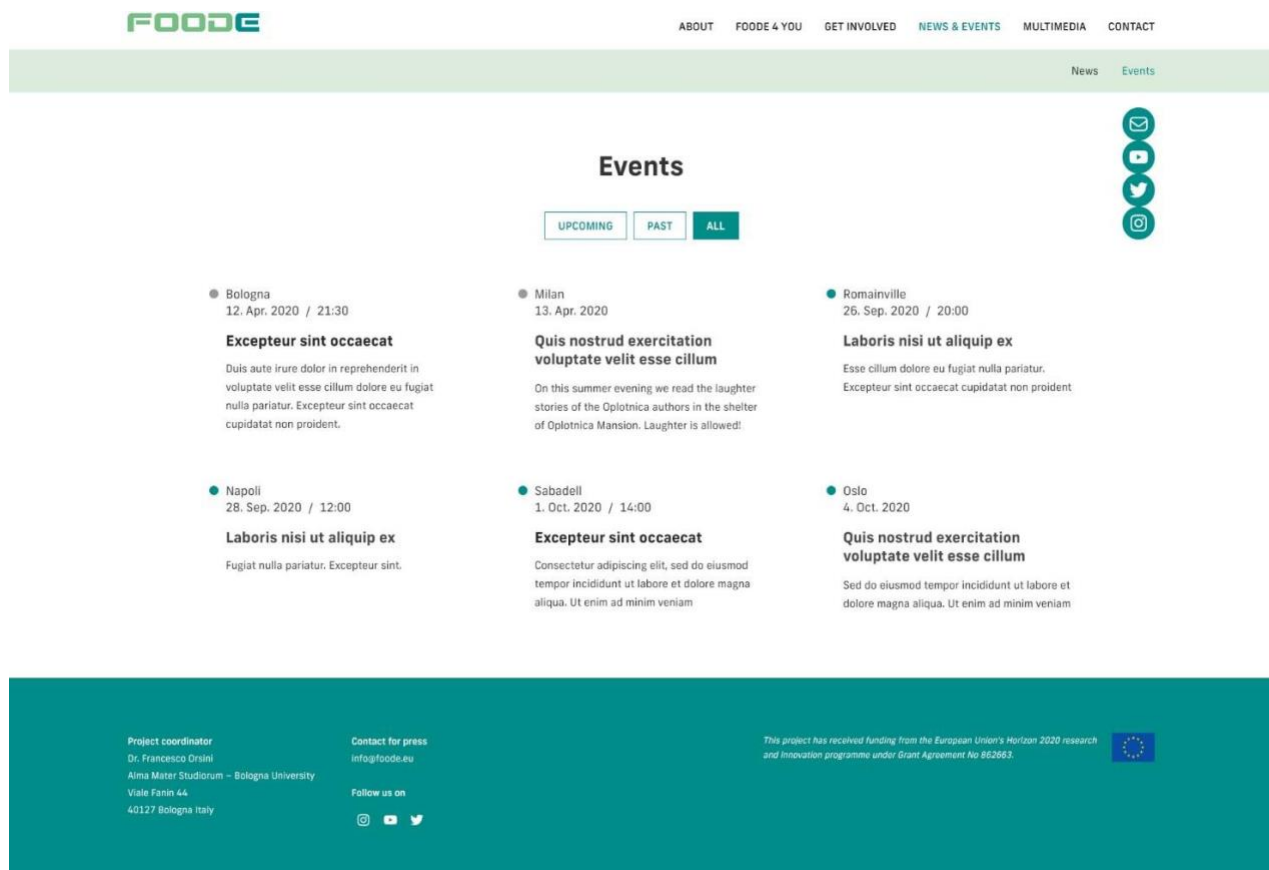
FOODE

ABOUT FOODE 4 YOU GET INVOLVED NEWS & EVENTS MULTIMEDIA CONTACT

News Events

Events

UPCOMING PAST ALL

Bologna
12. Apr. 2020 / 21:30

Excepteur sint occaecat

Duis aute irure dolor in reprehenderit in voluptate velit esse cillum dolore eu fugiat nulla pariatur. Excepteur sint occaecat cupidatat non proident.

Milan
13. Apr. 2020

Quis nostrud exercitation voluptate velit esse cillum

On this summer evening we read the laughter stories of the Oplotnica authors in the shelter of Oplotnica Mansion. Laughter is allowed!

Romainville
26. Sep. 2020 / 20:00

Laboris nisi ut aliquip ex

Esse cillum dolore eu fugiat nulla pariatur. Excepteur sint occaecat cupidatat non proident

Napoli
28. Sep. 2020 / 12:00

Laboris nisi ut aliquip ex

Fugiat nulla pariatur. Excepteur sint.

Sabadell
1. Oct. 2020 / 14:00

Excepteur sint occaecat

Consectetur adipiscing elit, sed do eiusmod tempor incididunt ut labore et dolore magna aliqua. Ut enim ad minim veniam

Oslo
4. Oct. 2020

Quis nostrud exercitation voluptate velit esse cillum

Sed do eiusmod tempor incididunt ut labore et dolore magna aliqua. Ut enim ad minim veniam

Project coordinator
Dr. Francesco Orsini
Alma Mater Studiorum – Bologna University
Viale Fanin 44
40127 Bologna Italy

Contact for press
info@foode.eu

Follow us on

This project has received funding from the European Union's Horizon 2020 research and innovation programme under Grant Agreement No 862663.